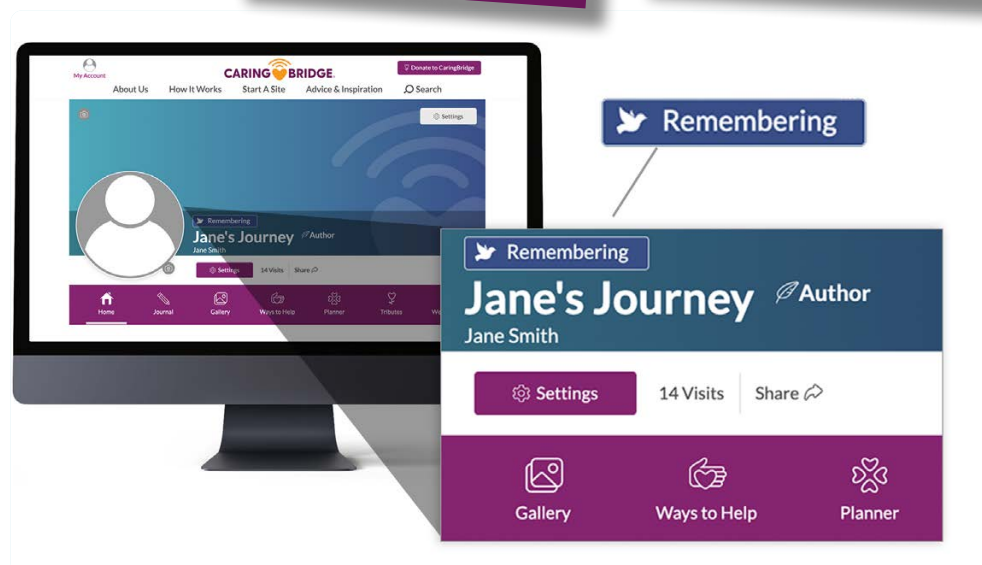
My Account

CARINGBRIDGE.

Donate to CaringBridge

About Us How It Works Start A Site Advice & Inspiration Search

Settings

Remembering

Jane's Journey Author

Jane Smith

Settings 14 Visits Share

Home Journal Gallery Ways to Help Planner Tributes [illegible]

Remembering

Remembering

Jane's Journey Author

Jane Smith

Settings 14 Visits Share

Gallery Ways to Help Planner